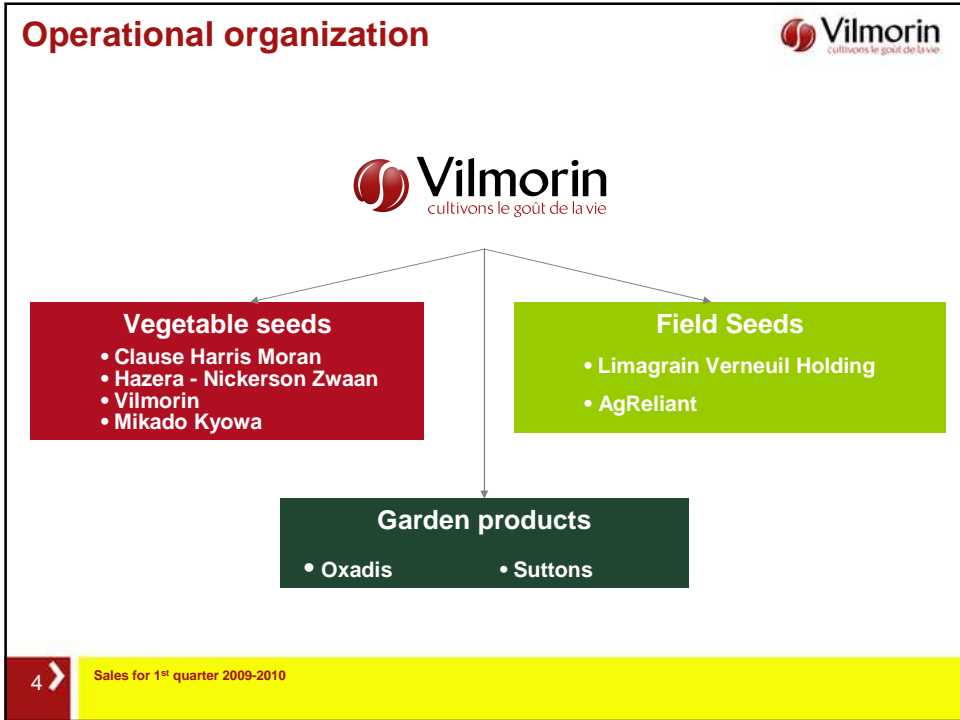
Operational organization

Vilmorin
cultivons le goût de la vie

Vilmorin
cultivons le goût de la vie

Vegetable seeds
• Clause Harris Moran
• Hazera - Nickerson Zwaan
• Vilmorin
• Mikado Kyowa

Field Seeds
• Limagrain Verneuil Holding
• AgReliant

Garden products
• Oxadis
• Suttons

4

Sales for 1$^{st}$ quarter 2009-2010